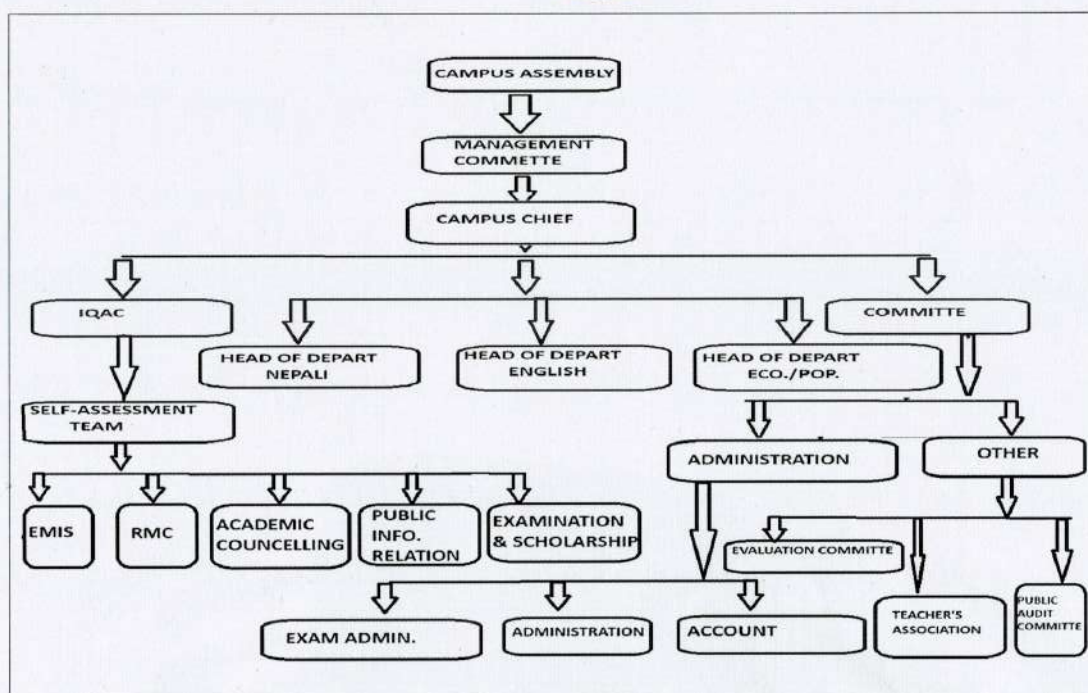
CAMPUS ASSEMBLY

MANAGEMENT COMMETTE

CAMPUS CHIEF

IQAC

HEAD OF DEPART NEPALI

HEAD OF DEPART ENGLISH

HEAD OF DEPART ECO./POP.

COMMITTE

SELF-ASSESSMENT TEAM

ADMINISTRATION

OTHER

EMIS

RMC

ACADEMIC COUNCELLING

PUBLIC INFO. RELATION

EXAMINATION & SCHOLARSHIP

EVALUATION COMMITTE

EXAM ADMIN.

ADMINISTRATION

ACCOUNT

TEACHER'S ASSOCIATION

PUBLIC AUDIT COMMITTE